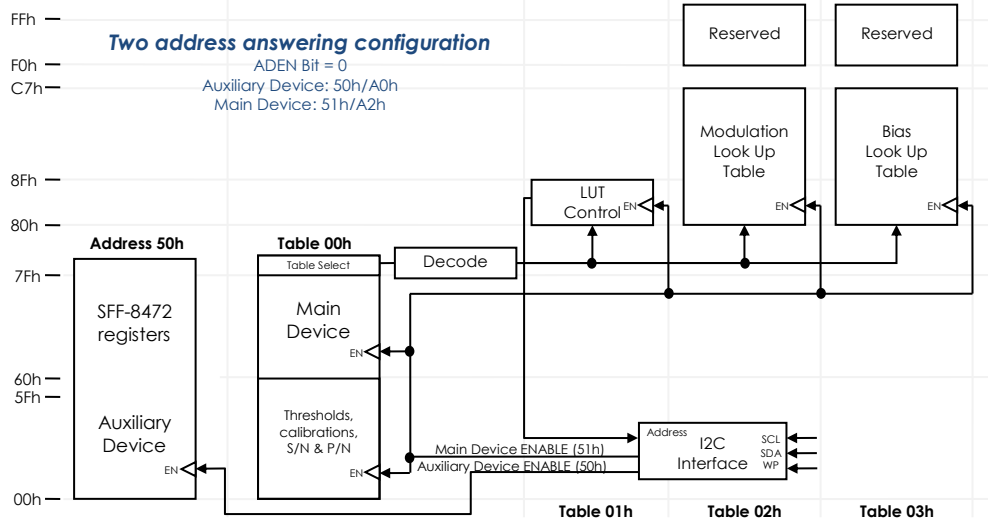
FFh
F0h
C7h
8Fh
80h
7Fh
60h
5Fh
00h

Two address answering configuration
ADEN Bit = 0
Auxiliary Device: 50h/A0h
Main Device: 51h/A2h

Reserved
Reserved

Modulation Look Up Table
EN

Bias Look Up Table
EN

LUT Control
EN

Address 50h
SFF-8472 registers
Auxiliary Device
EN

Table 00h
Table Select
Main Device
EN
Thresholds, calibrations, S/N & P/N
EN

Decode

Main Device ENABLE (51h)
Auxiliary Device ENABLE (50h)

Address
I2C Interface
SCL
SDA
WP

Table 01h
Table 02h
Table 03h